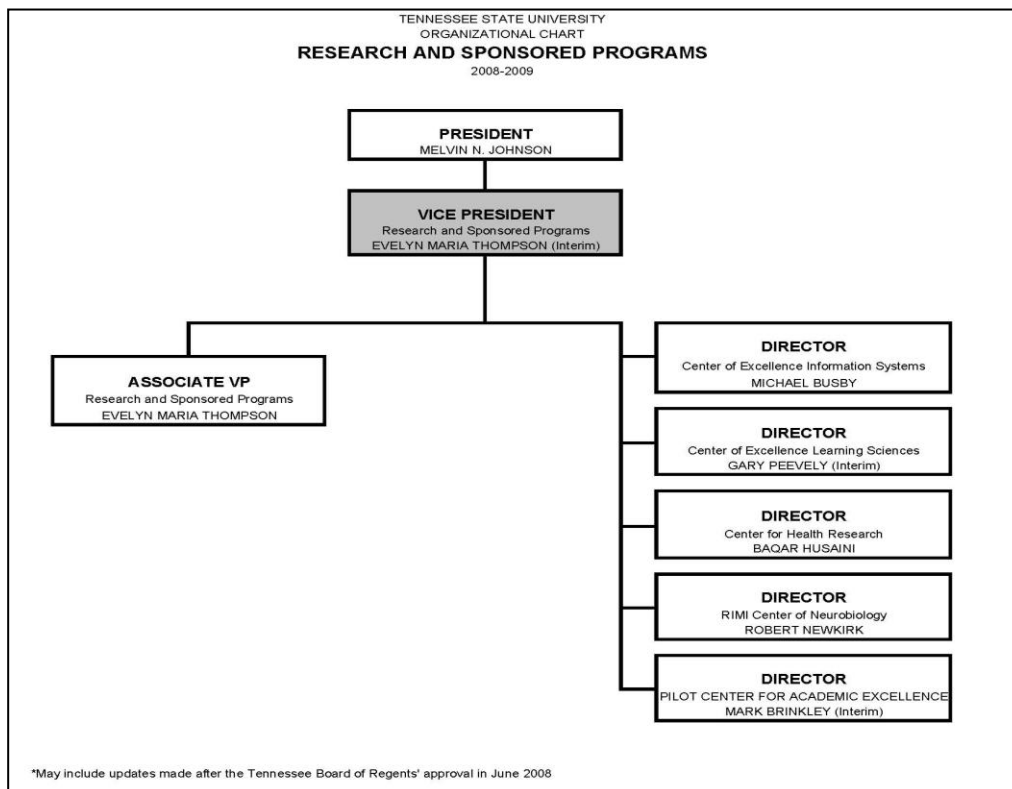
TENNESSEE STATE UNIVERSITY
ORGANIZATIONAL CHART
RESEARCH AND SPONSORED PROGRAMS
2008-2009

PRESIDENT
MELVIN N. JOHNSON

VICE PRESIDENT
Research and Sponsored Programs
EVELYN MARIA THOMPSON (Interim)

ASSOCIATE VP
Research and Sponsored Programs
EVELYN MARIA THOMPSON

DIRECTOR
Center of Excellence Information Systems
MICHAEL BUSBY

DIRECTOR
Center of Excellence Learning Sciences
GARY PEEVELY (Interim)

DIRECTOR
Center for Health Research
BAQAR HUSAINI

DIRECTOR
RIMI Center of Neurobiology
ROBERT NEWKIRK

DIRECTOR
PILOT CENTER FOR ACADEMIC EXCELLENCE
MARK BRINKLEY (Interim)

*May include updates made after the Tennessee Board of Regents' approval in June 2008